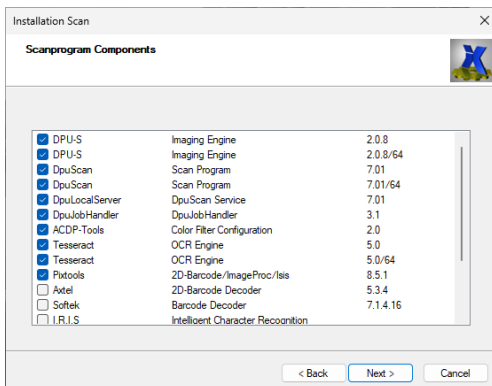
Installation Scan

Scanprogram Components

| | | |
|---|---|---|
| DPU-S | Imaging Engine | 2.0.8 |
| DPU-S | Imaging Engine | 2.0.8/64 |
| DpuScan | Scan Program | 7.01 |
| DpuScan | Scan Program | 7.01/64 |
| DpuLocalServer | DpuScan Service | 7.01 |
| DpuJobHandler | DpuJobHandler | 3.1 |
| ACDP-Tools | Color Filter Configuration | 2.0 |
| Tesseract | OCR Engine | 5.0 |
| Tesseract | OCR Engine | 5.0/64 |
| Pixtools | 2D-Barcode/ImageProc/Isis | 8.5.1 |
| Axtel | 2D-Barcode Decoder | 5.3.4 |
| Softek | Barcode Decoder | 7.1.4.16 |
| I.R.I.S | Intelligent Character Recognition | |

< Back
Next >
Cancel